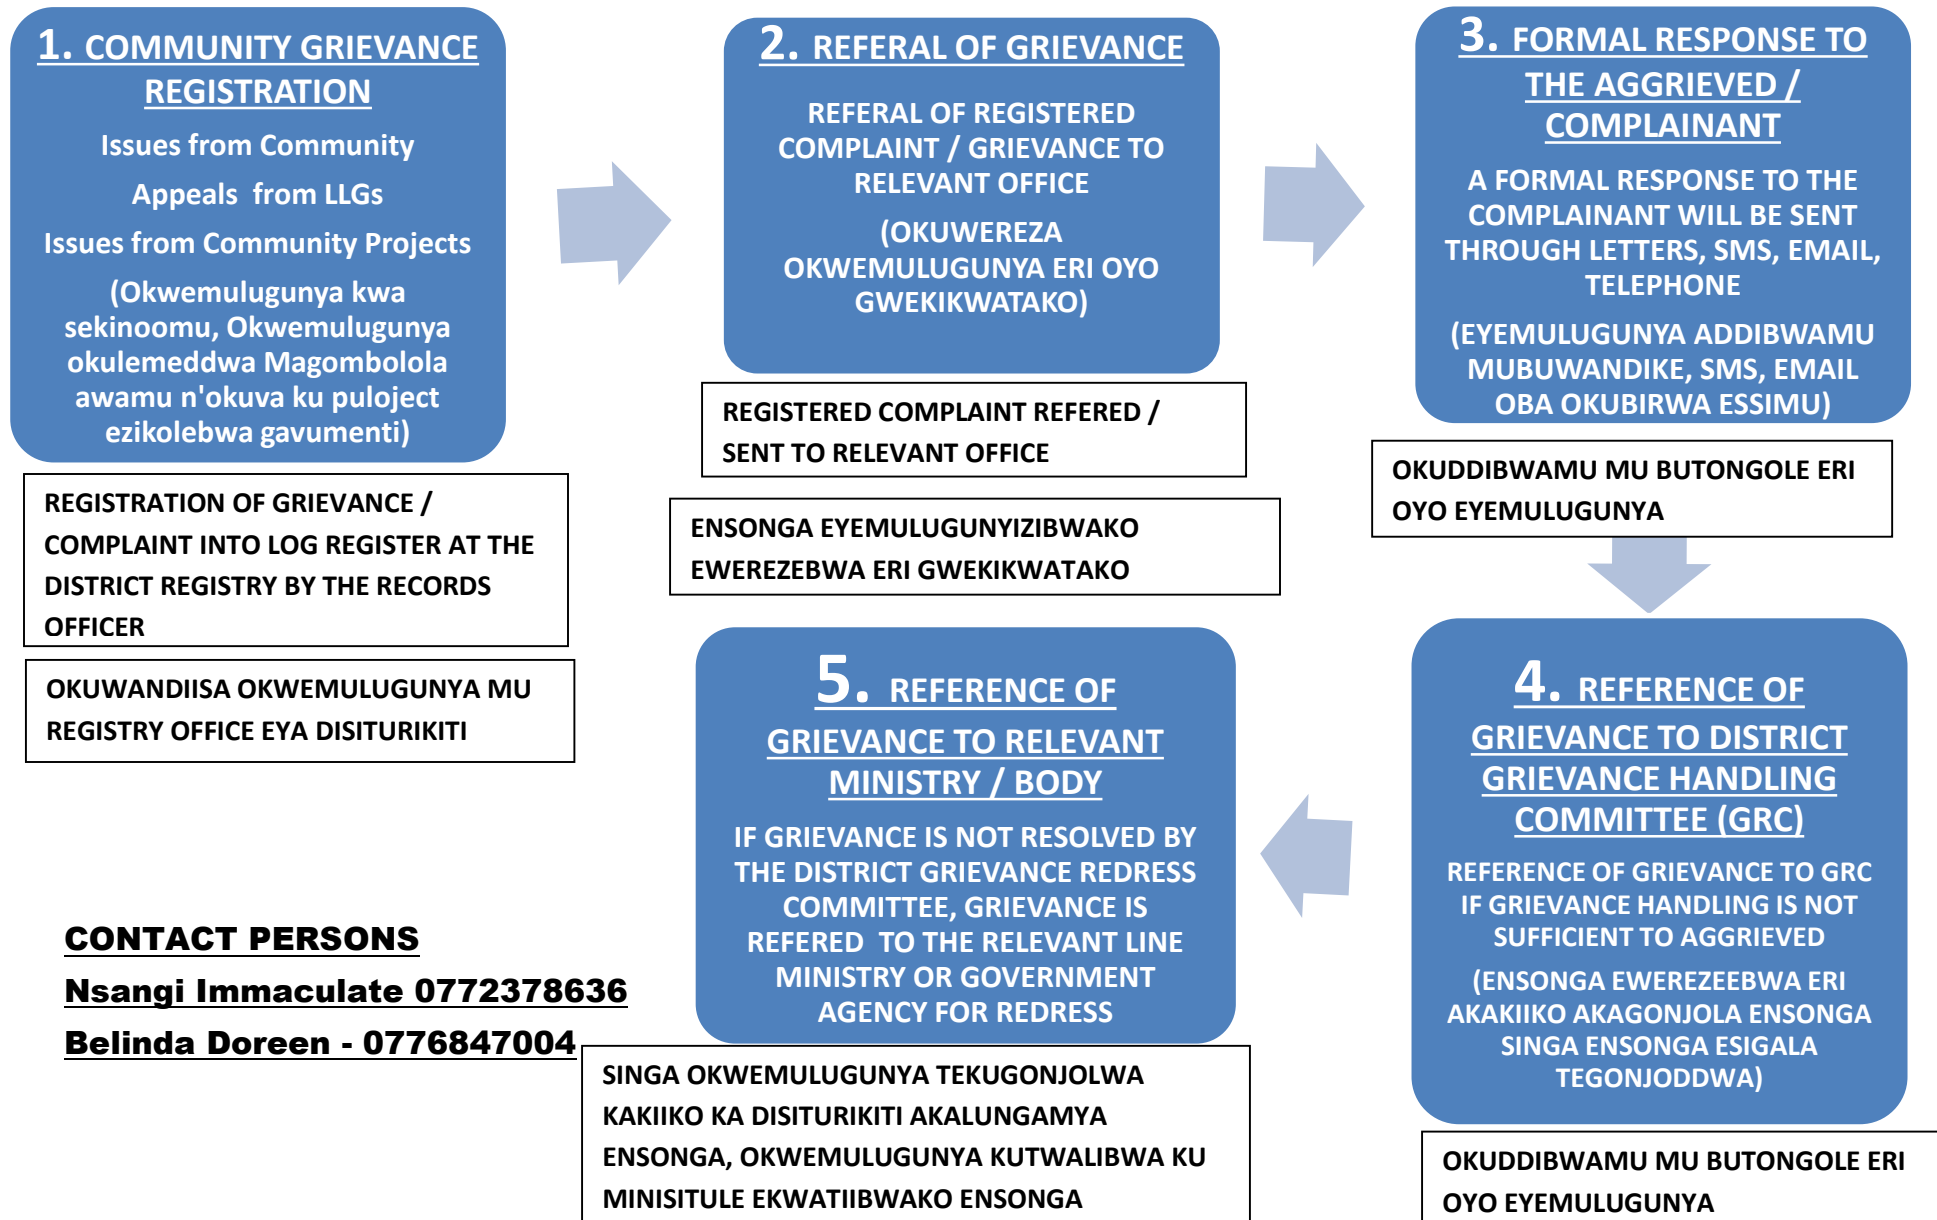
1. COMMUNITY GRIEVANCE REGISTRATION

Issues from Community

Appeals from LLGs

Issues from Community Projects

(Okwemulugunya kwa sekinoomu, Okwemulugunya okulemeddwa Magombolola awamu n'okuva ku puloject ezikolebwa gavumenti)

REGISTRATION OF GRIEVANCE / COMPLAINT INTO LOG REGISTER AT THE DISTRICT REGISTRY BY THE RECORDS OFFICER

OKUWANDIISA OKWEMULUGUNYA MU REGISTRY OFFICE EYA DISITURIKITI

2. REFERAL OF GRIEVANCE

REFERAL OF REGISTERED COMPLAINT / GRIEVANCE TO RELEVANT OFFICE

(OKUWEREZA OKWEMULUGUNYA ERI OYO GWEKIKWATAKO)

REGISTERED COMPLAINT REFERED / SENT TO RELEVANT OFFICE

ENSONGA EYEMULUGUNYIZIBWAKO EWEREZEBWA ERI GWEKIKWATAKO

3. FORMAL RESPONSE TO THE AGGRIEVED / COMPLAINANT

A FORMAL RESPONSE TO THE COMPLAINANT WILL BE SENT THROUGH LETTERS, SMS, EMAIL, TELEPHONE

(EYEMULUGUNYA ADDIBWAMU MUBUWANDIKE, SMS, EMAIL OBA OKUBIRWA ESSIMU)

OKUDDIBWAMU MU BUTONGOLE ERI OYO EYEMULUGUNYA

4. REFERENCE OF GRIEVANCE TO DISTRICT GRIEVANCE HANDLING COMMITTEE (GRC)

REFERENCE OF GRIEVANCE TO GRC IF GRIEVANCE HANDLING IS NOT SUFFICIENT TO AGGRIEVED

(ENSONGA EWEREZEEBWA ERI AKAKIIKO AKAGONJOLA ENSONGA SINGA ENSONGA ESIGALA TEGONJODDWA)

OKUDDIBWAMU MU BUTONGOLE ERI OYO EYEMULUGUNYA

5. REFERENCE OF GRIEVANCE TO RELEVANT MINISTRY / BODY

IF GRIEVANCE IS NOT RESOLVED BY THE DISTRICT GRIEVANCE REDRESS COMMITTEE, GRIEVANCE IS REFERED TO THE RELEVANT LINE MINISTRY OR GOVERNMENT AGENCY FOR REDRESS

SINGA OKWEMULUGUNYA TEKUGONJOLWA KAKIIKO KA DISITURIKITI AKALUNGAMYA ENSONGA, OKWEMULUGUNYA KUTWALIBWA KU MINISITULE EKWATIIBWAKO ENSONGA

CONTACT PERSONS

Nsangi Immaculate 0772378636

Belinda Doreen - 0776847004